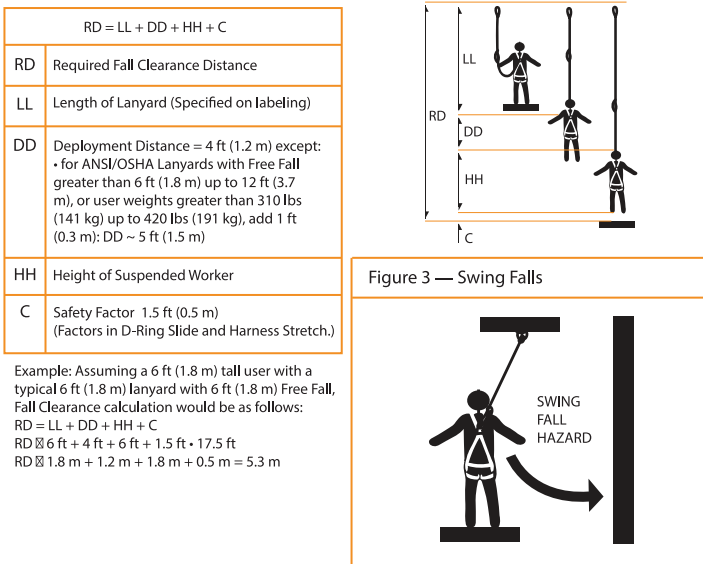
| RD = LL + DD + HH + C | |
|---|---|
| RD | Required Fall Clearance Distance |
| LL | Length of Lanyard (Specified on labeling) |
| DD | Deployment Distance = 4 ft (1.2 m) except: • for ANSI/OSHA Lanyards with Free Fall greater than 6 ft (1.8 m) up to 12 ft (3.7 m), or user weights greater than 310 lbs (141 kg) up to 420 lbs (191 kg), add 1 ft (0.3 m): DD ~ 5 ft (1.5 m) |
| HH | Height of Suspended Worker |
| C | Safety Factor 1.5 ft (0.5 m) (Factors in D-Ring Slide and Harness Stretch.) |

Example: Assuming a 6 ft (1.8 m) tall user with a typical 6 ft (1.8 m) lanyard with 6 ft (1.8 m) Free Fall, Fall Clearance calculation would be as follows:
RD = LL + DD + HH + C
RD ⊠ 6 ft + 4 ft + 6 ft + 1.5 ft • 17.5 ft
RD ⊠ 1.8 m + 1.2 m + 1.8 m + 0.5 m = 5.3 m

LL
RD
DD
HH
C

Figure 3 — Swing Falls

SWING
FALL
HAZARD